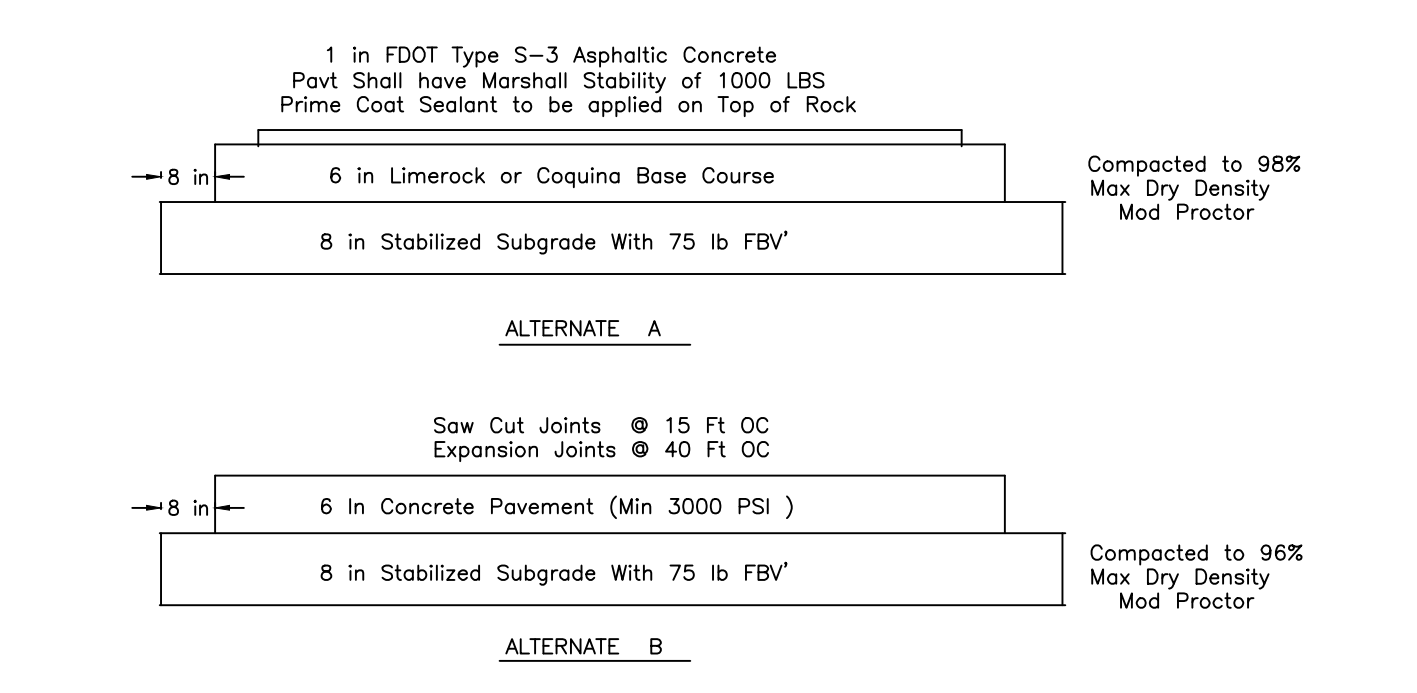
1 in FDOT Type S–3 Asphaltic Concrete
Pavt Shall have Marshall Stability of 1000 LBS
Prime Coat Sealant to be applied on Top of Rock

8 in

6 in Limerock or Coquina Base Course

Compacted to 98%
Max Dry Density
Mod Proctor

8 in Stabilized Subgrade With 75 lb FBV'

ALTERNATE A

Saw Cut Joints @ 15 Ft OC
Expansion Joints @ 40 Ft OC

8 in

6 In Concrete Pavement (Min 3000 PSI )

8 in Stabilized Subgrade With 75 lb FBV'

Compacted to 96%
Max Dry Density
Mod Proctor

ALTERNATE B